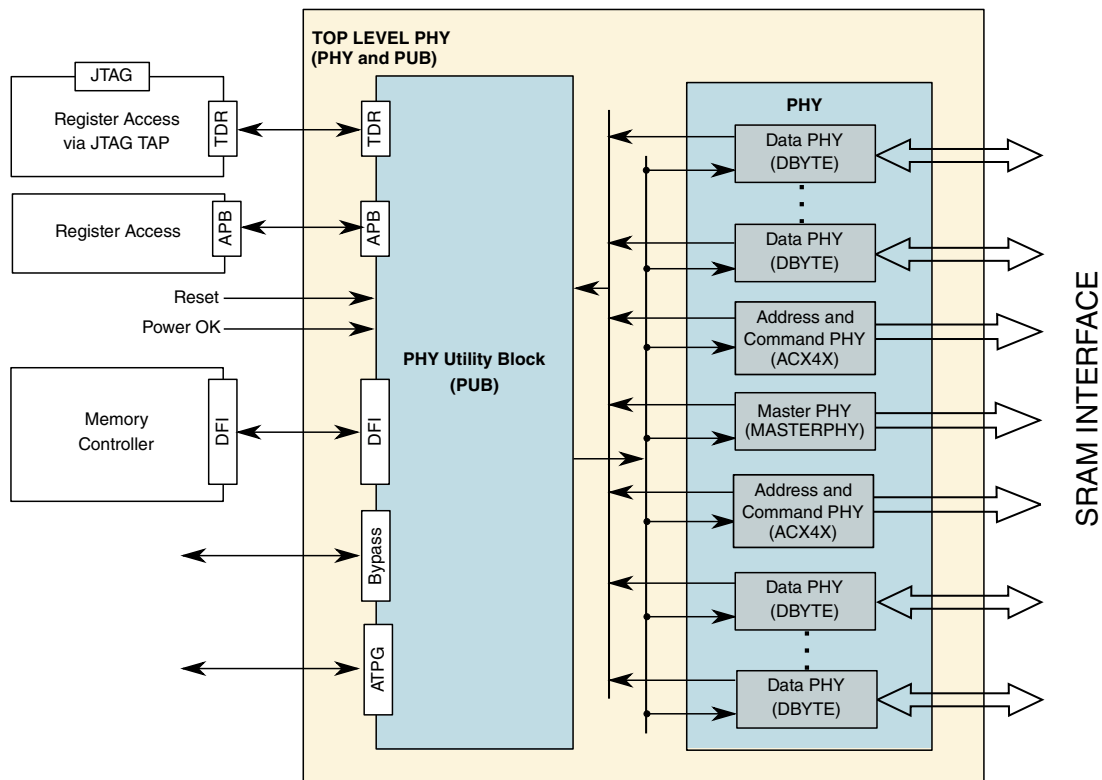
JTAG
Register Access via JTAG TAP
TDR
Register Access
APB
Reset
Power OK
Memory Controller
DFI

TOP LEVEL PHY
(PHY and PUB)
TDR
APB
DFI
Bypass
ATPG
PHY Utility Block
(PUB)

PHY
Data PHY
(DBYTE)
Data PHY
(DBYTE)
Address and Command PHY
(ACX4X)
Master PHY
(MASTERPHY)
Address and Command PHY
(ACX4X)
Data PHY
(DBYTE)
Data PHY
(DBYTE)

SRAM INTERFACE